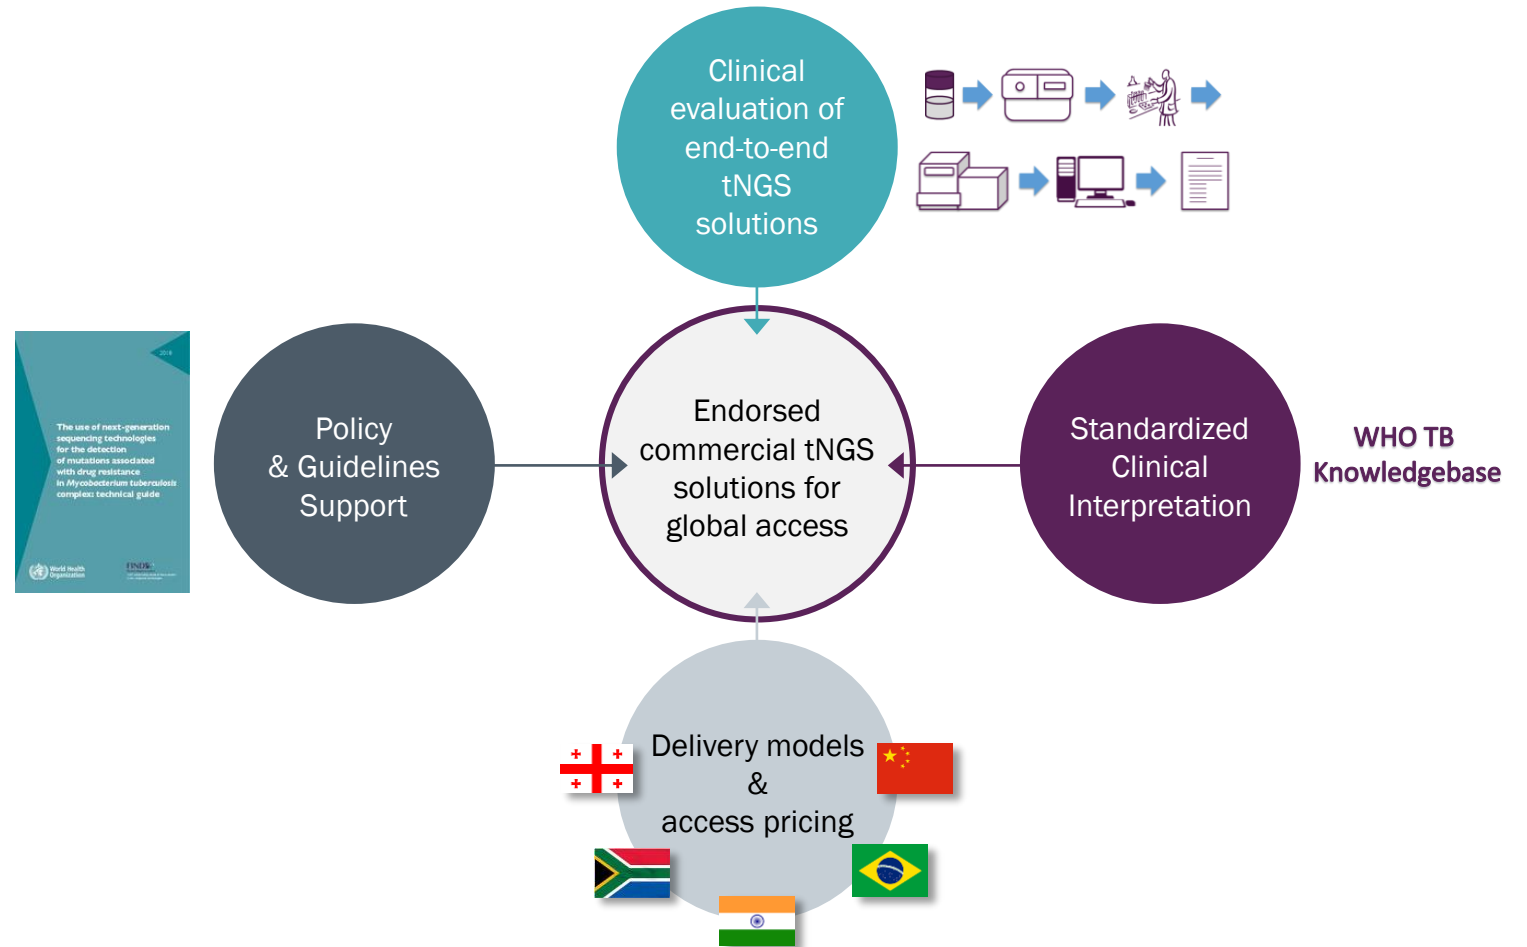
Clinical evaluation of end-to-end tNGS solutions

2018

The use of next-generation sequencing technologies for the detection of mutations associated with drug resistance in Mycobacterium tuberculosis complex: technical guide

World Health Organization

FIND

Policy & Guidelines Support

Endorsed commercial tNGS solutions for global access

Standardized Clinical Interpretation

WHO TB Knowledgebase

Delivery models & access pricing